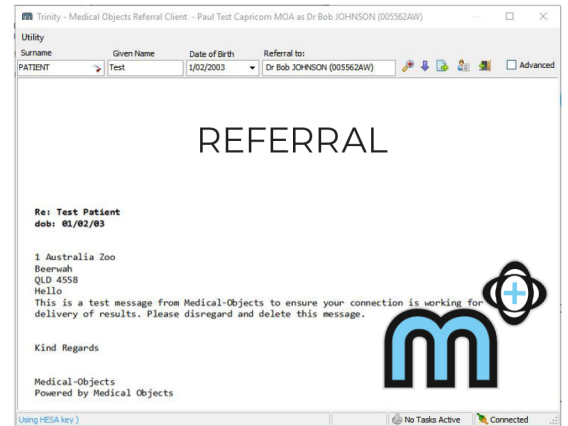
Trinity - Medical Objects Referral Client - Paul Test Capricorn MOA as Dr Bob JOHNSON (005562AW)

Utility

| Surname | Given Name | Date of Birth | Referral to: |
|---|---|---|---|
| PATIENT | Test | 1/02/2003 | Dr Bob JOHNSON (005562AW) |

Advanced

REFERRAL

Re: Test Patient
dob: 01/02/03

1 Australia Zoo
Beerwah
QLD 4558
Hello
This is a test message from Medical-Objects to ensure your connection is working for delivery of results. Please disregard and delete this message.

Kind Regards

Medical-Objects
Powered by Medical Objects

Using HESA key )

No Tasks Active

Connected